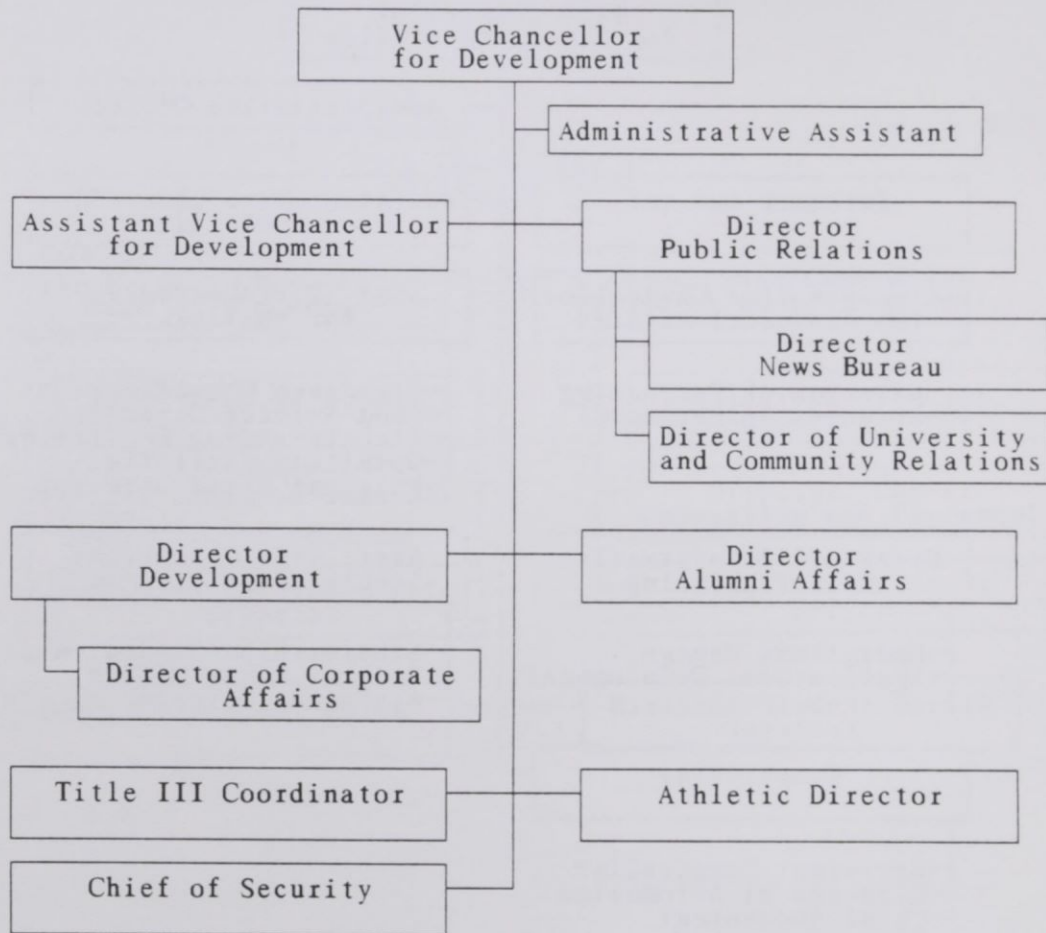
Vice Chancellor for Development

Administrative Assistant

Assistant Vice Chancellor for Development

Director Public Relations

Director News Bureau

Director of University and Community Relations

Director Development

Director Alumni Affairs

Director of Corporate Affairs

Title III Coordinator

Athletic Director

Chief of Security